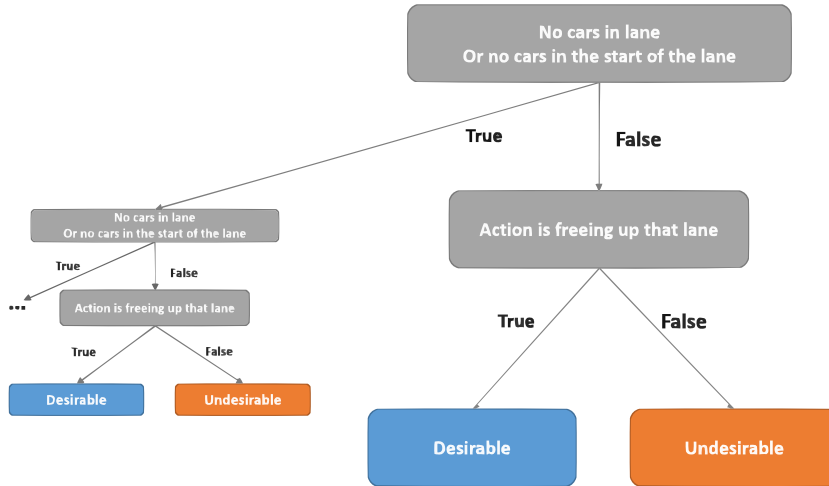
No cars in lane
Or no cars in the start of the lane

True

False

No cars in lane
Or no cars in the start of the lane

True

False

...

Action is freeing up that lane

True

False

Desirable

Undesirable

Action is freeing up that lane

True

False

Desirable

Undesirable